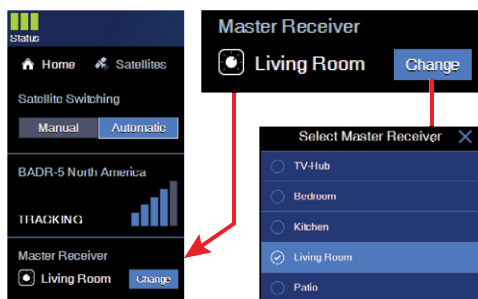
Status

Home Satellites

Satellite Switching

Manual Automatic

BADR-5 North America

TRACKING

Master Receiver

Living Room Change

Master Receiver

Living Room Change

Select Master Receiver

TV-Hub

Bedroom

Kitchen

Living Room

Patio